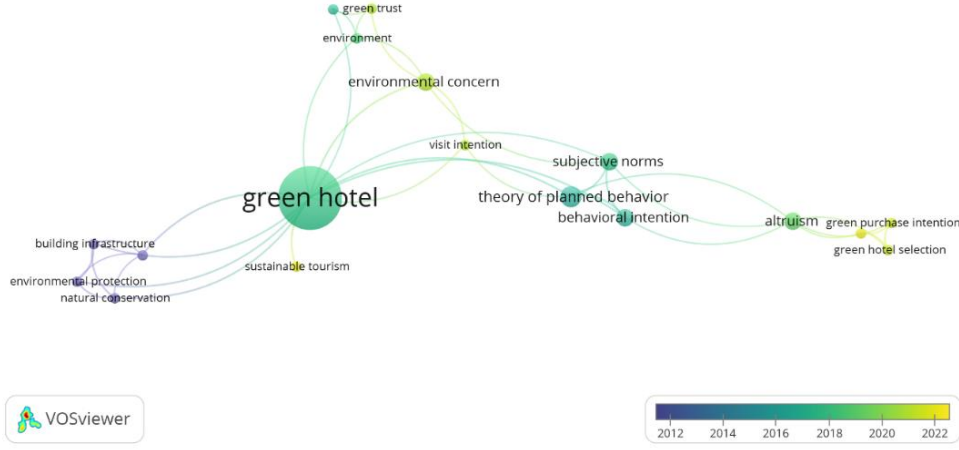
green trust
environment
environmental concern
visit intention
subjective norms
green hotel
theory of planned behavior
behavioral intention
altruism
green purchase intention
green hotel selection
building infrastructure
sustainable tourism
environmental protection
natural conservation
VOSviewer
2012
2014
2016
2018
2020
2022